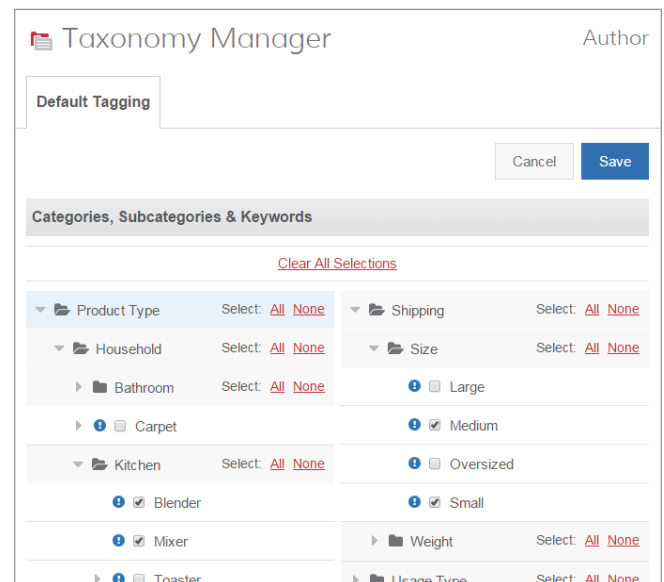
Taxonomy Manager

Author

Default Tagging

Cancel

Save

Categories, Subcategories & Keywords

Clear All Selections

Product Type Select: All None

Household Select: All None

Bathroom Select: All None

Carpet

Kitchen Select: All None

Blender

Mixer

Toaster

Shipping Select: All None

Size Select: All None

Large

Medium

Oversized

Small

Weight Select: All None

Usage Type Select: All None